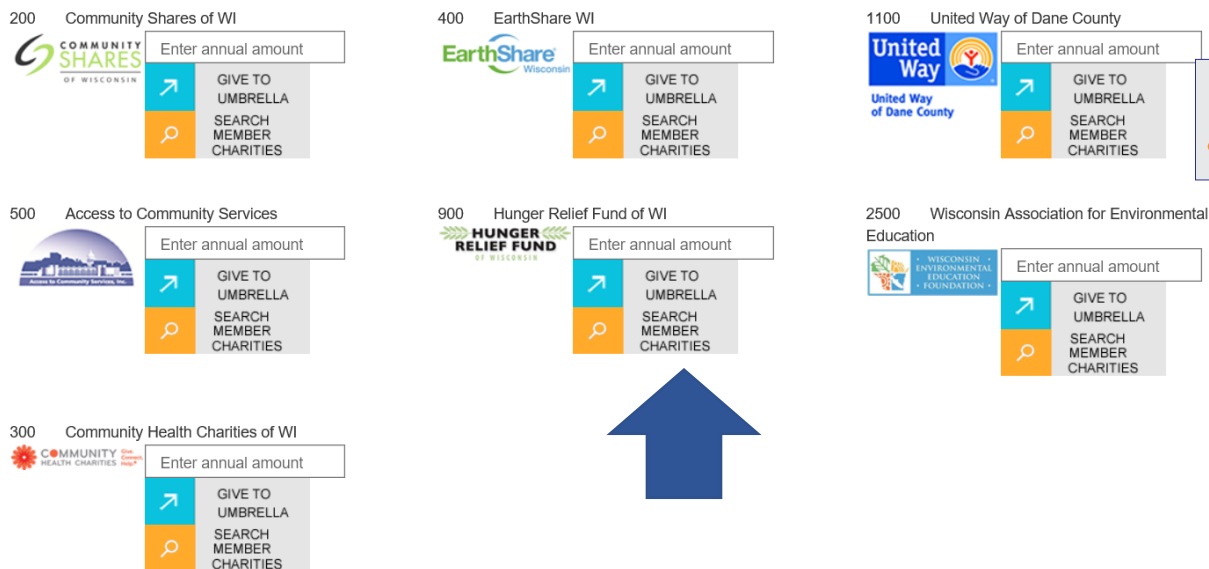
200 Community Shares of WI

COMMUNITY SHARES OF WISCONSIN

Enter annual amount

GIVE TO UMBRELLA

SEARCH MEMBER CHARITIES

400 EarthShare WI

EarthShare Wisconsin

Enter annual amount

GIVE TO UMBRELLA

SEARCH MEMBER CHARITIES

1100 United Way of Dane County

United Way

United Way of Dane County

Enter annual amount

GIVE TO UMBRELLA

SEARCH MEMBER CHARITIES

500 Access to Community Services

Access to Community Services, Inc.

Enter annual amount

GIVE TO UMBRELLA

SEARCH MEMBER CHARITIES

900 Hunger Relief Fund of WI

HUNGER RELIEF FUND OF WISCONSIN

Enter annual amount

GIVE TO UMBRELLA

SEARCH MEMBER CHARITIES

2500 Wisconsin Association for Environmental Education

WISCONSIN ENVIRONMENTAL EDUCATION FOUNDATION

Enter annual amount

GIVE TO UMBRELLA

SEARCH MEMBER CHARITIES

300 Community Health Charities of WI

COMMUNITY HEALTH CHARITIES Give. Connect. Help.

Enter annual amount

GIVE TO UMBRELLA

SEARCH MEMBER CHARITIES